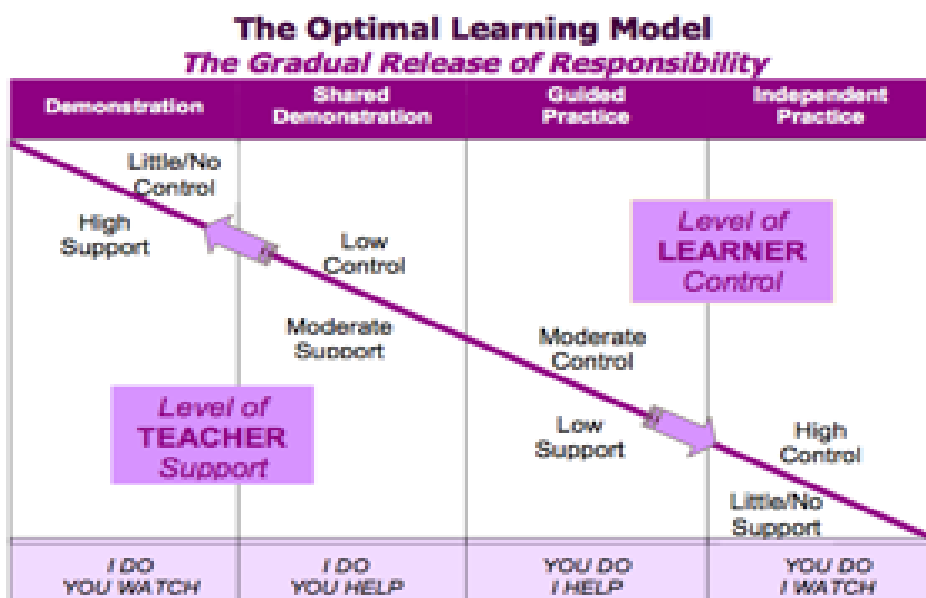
The Optimal Learning Model
The Gradual Release of Responsibility

| Demonstration | Shared Demonstration | Guided Practice | Independent Practice |
|---|---|---|---|

Little/No Control

High Support

Low Control

Moderate Support

Level of LEARNER Control

Moderate Control

Level of TEACHER Support

Low Support

High Control

Little/No Support

| I DO YOU WATCH | I DO YOU HELP | YOU DO I HELP | YOU DO I WATCH |
|---|---|---|---|